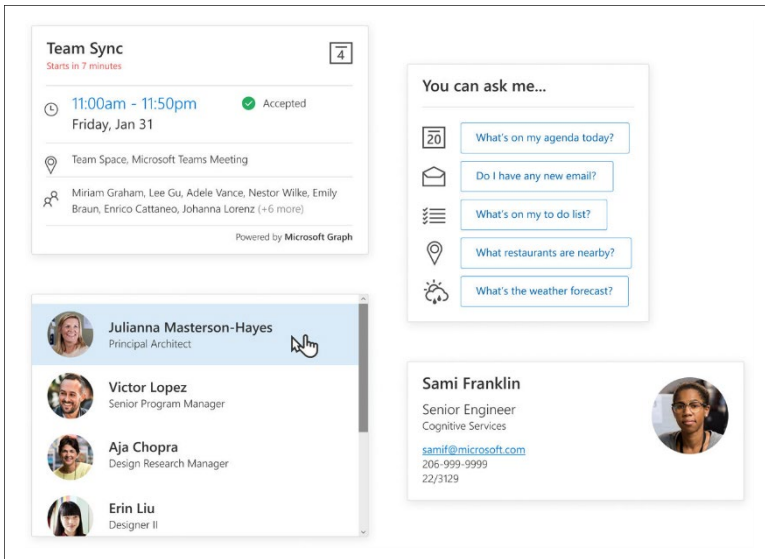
Team Sync
Starts in 7 minutes

4

11:00am - 11:50pm
Friday, Jan 31

Accepted

Team Space, Microsoft Teams Meeting

Miriam Graham, Lee Gu, Adele Vance, Nestor Wilke, Emily Braun, Enrico Cattaneo, Johanna Lorenz (+6 more)

Powered by Microsoft Graph

You can ask me...

20
What's on my agenda today?

Do I have any new email?

What's on my to do list?

What restaurants are nearby?

What's the weather forecast?

Julianna Masterson-Hayes
Principal Architect

Victor Lopez
Senior Program Manager

Aja Chopra
Design Research Manager

Erin Liu
Designer II

Sami Franklin
Senior Engineer
Cognitive Services

samif@microsoft.com
206-999-9999
22/3129